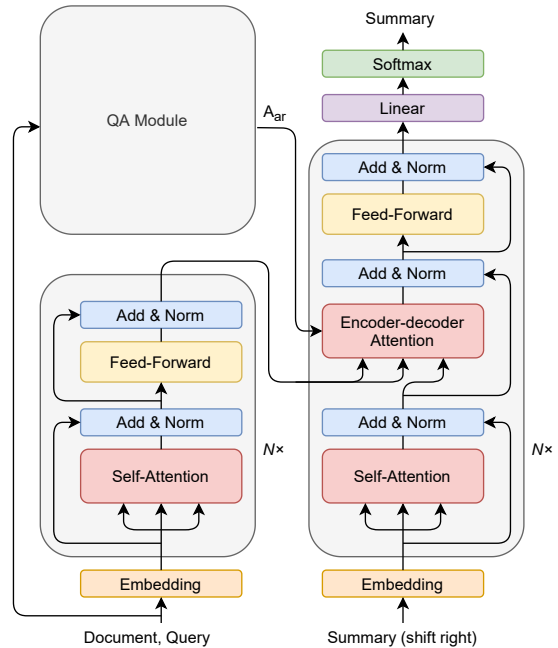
Summary

Softmax

Linear

QA Module

$A_{ar}$

Add & Norm

Feed-Forward

Add & Norm

Add & Norm

Feed-Forward

Encoder-decoder Attention

Add & Norm

Add & Norm

Self-Attention

N×

Add & Norm

Self-Attention

N×

Embedding

Embedding

Document, Query

Summary (shift right)